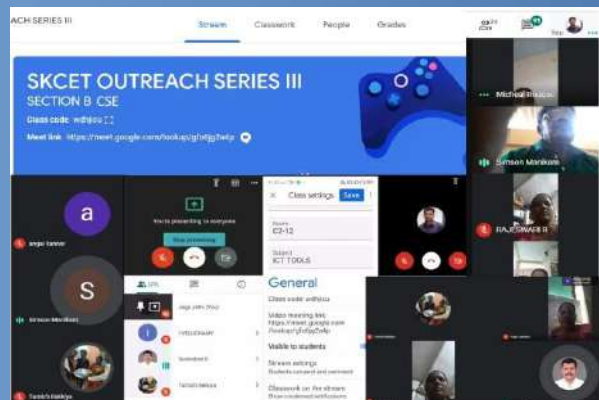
ACH SERIES III

Stream Classwork People Grades

SKCET OUTREACH SERIES III
SECTION B CSE

Class code wdhjou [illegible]

Meet link https://meet.google.com/lookup/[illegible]

Michael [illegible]

Simson Manikam

RAJESWARI R

a

angai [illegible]

S

Simson Manikam

Tamizh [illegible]

You're presenting to everyone

Stop presenting

Class settings Save

Room
C2-12

Subject
ICT TOOLS

General

Class code wdhjou

Video meeting link
https://meet.google.com/lookup/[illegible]

Visible to students

Stream settings
Students can post and comment

Classwork on the stream
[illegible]

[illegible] (You)

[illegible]

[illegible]

Tamizh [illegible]